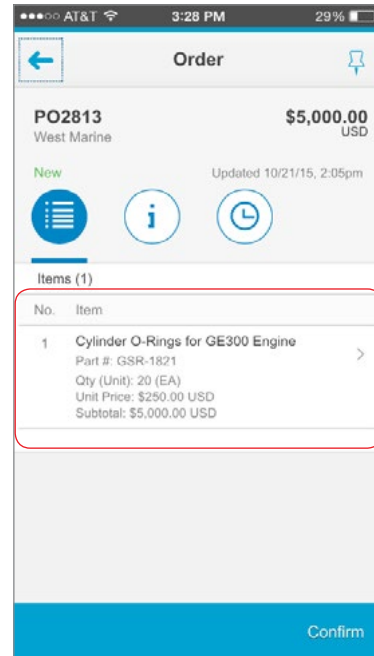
●●●○○ AT&T 3:28 PM 29%

Order

PO2813
West Marine

$5,000.00
USD

New

Updated 10/21/15, 2:05pm

Items (1)

| No. | Item |
|---|---|
| 1 | Cylinder O-Rings for GE300 Engine<br>Part #: GSR-1821<br>Qty (Unit): 20 (EA)<br>Unit Price: $250.00 USD<br>Subtotal: $5,000.00 USD |

Confirm